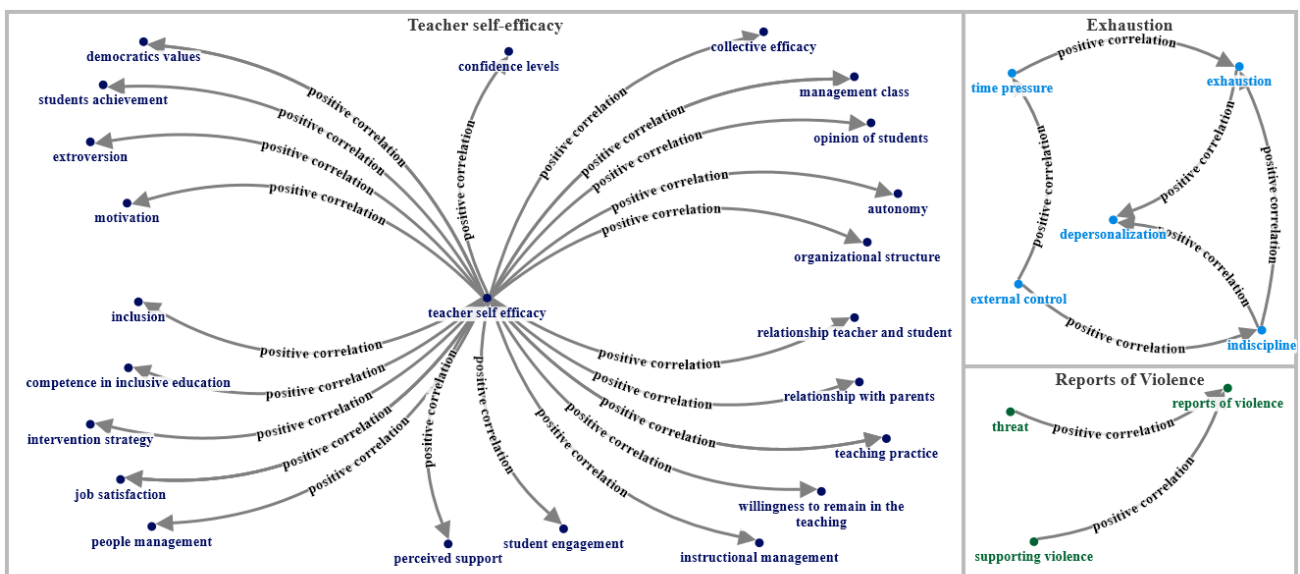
Teacher self-efficacy

democratics values
students achievement
extroversion
motivation
confidence levels
collective efficacy
management class
opinion of students
autonomy
organizational structure
teacher self efficacy
inclusion
competence in inclusive education
intervention strategy
job satisfaction
people management
perceived support
student engagement
instructional management
willingness to remain in the teaching
teaching practice
relationship with parents
relationship teacher and student

positive correlation
positive correlation
positive correlation
positive correlation
positive correlation
positive correlation
positive correlation
positive correlation
positive correlation
positive correlation
positive correlation
positive correlation
positive correlation
positive correlation
positive correlation
positive correlation
positive correlation
positive correlation
positive correlation
positive correlation
positive correlation
positive correlation

Exhaustion

time pressure
exhaustion
depersonalization
external control
indiscipline
positive correlation
positive correlation
positive correlation
positive correlation
positive correlation
positive correlation

Reports of Violence

threat
reports of violence
supporting violence
positive correlation
positive correlation